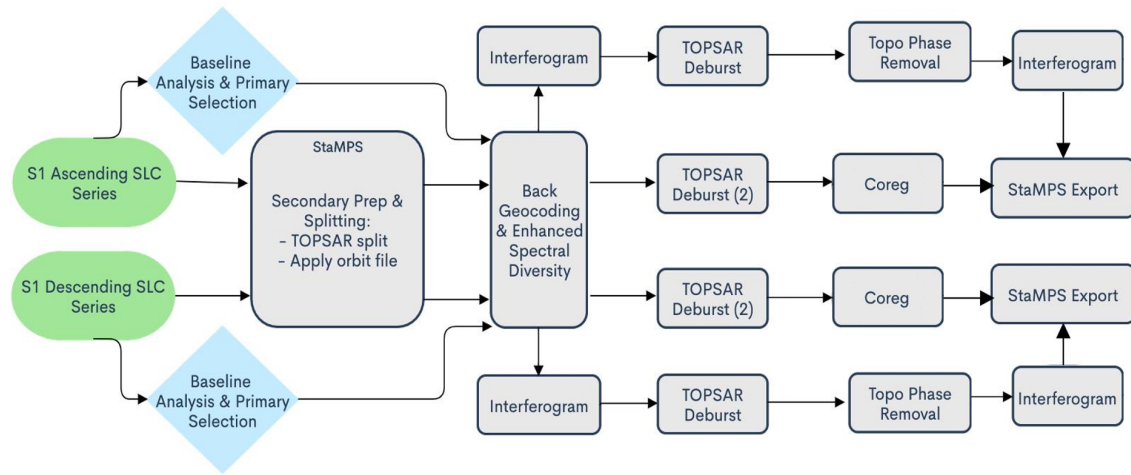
Baseline Analysis & Primary Selection

S1 Ascending SLC Series

S1 Descending SLC Series

Baseline Analysis & Primary Selection

StaMPS

Secondary Prep & Splitting:
- TOPSAR split
- Apply orbit file

Back Geocoding & Enhanced Spectral Diversity

Interferogram

TOPSAR Deburst

Topo Phase Removal

Interferogram

TOPSAR Deburst (2)

Coreg

StaMPS Export

TOPSAR Deburst (2)

Coreg

StaMPS Export

Interferogram

TOPSAR Deburst

Topo Phase Removal

Interferogram